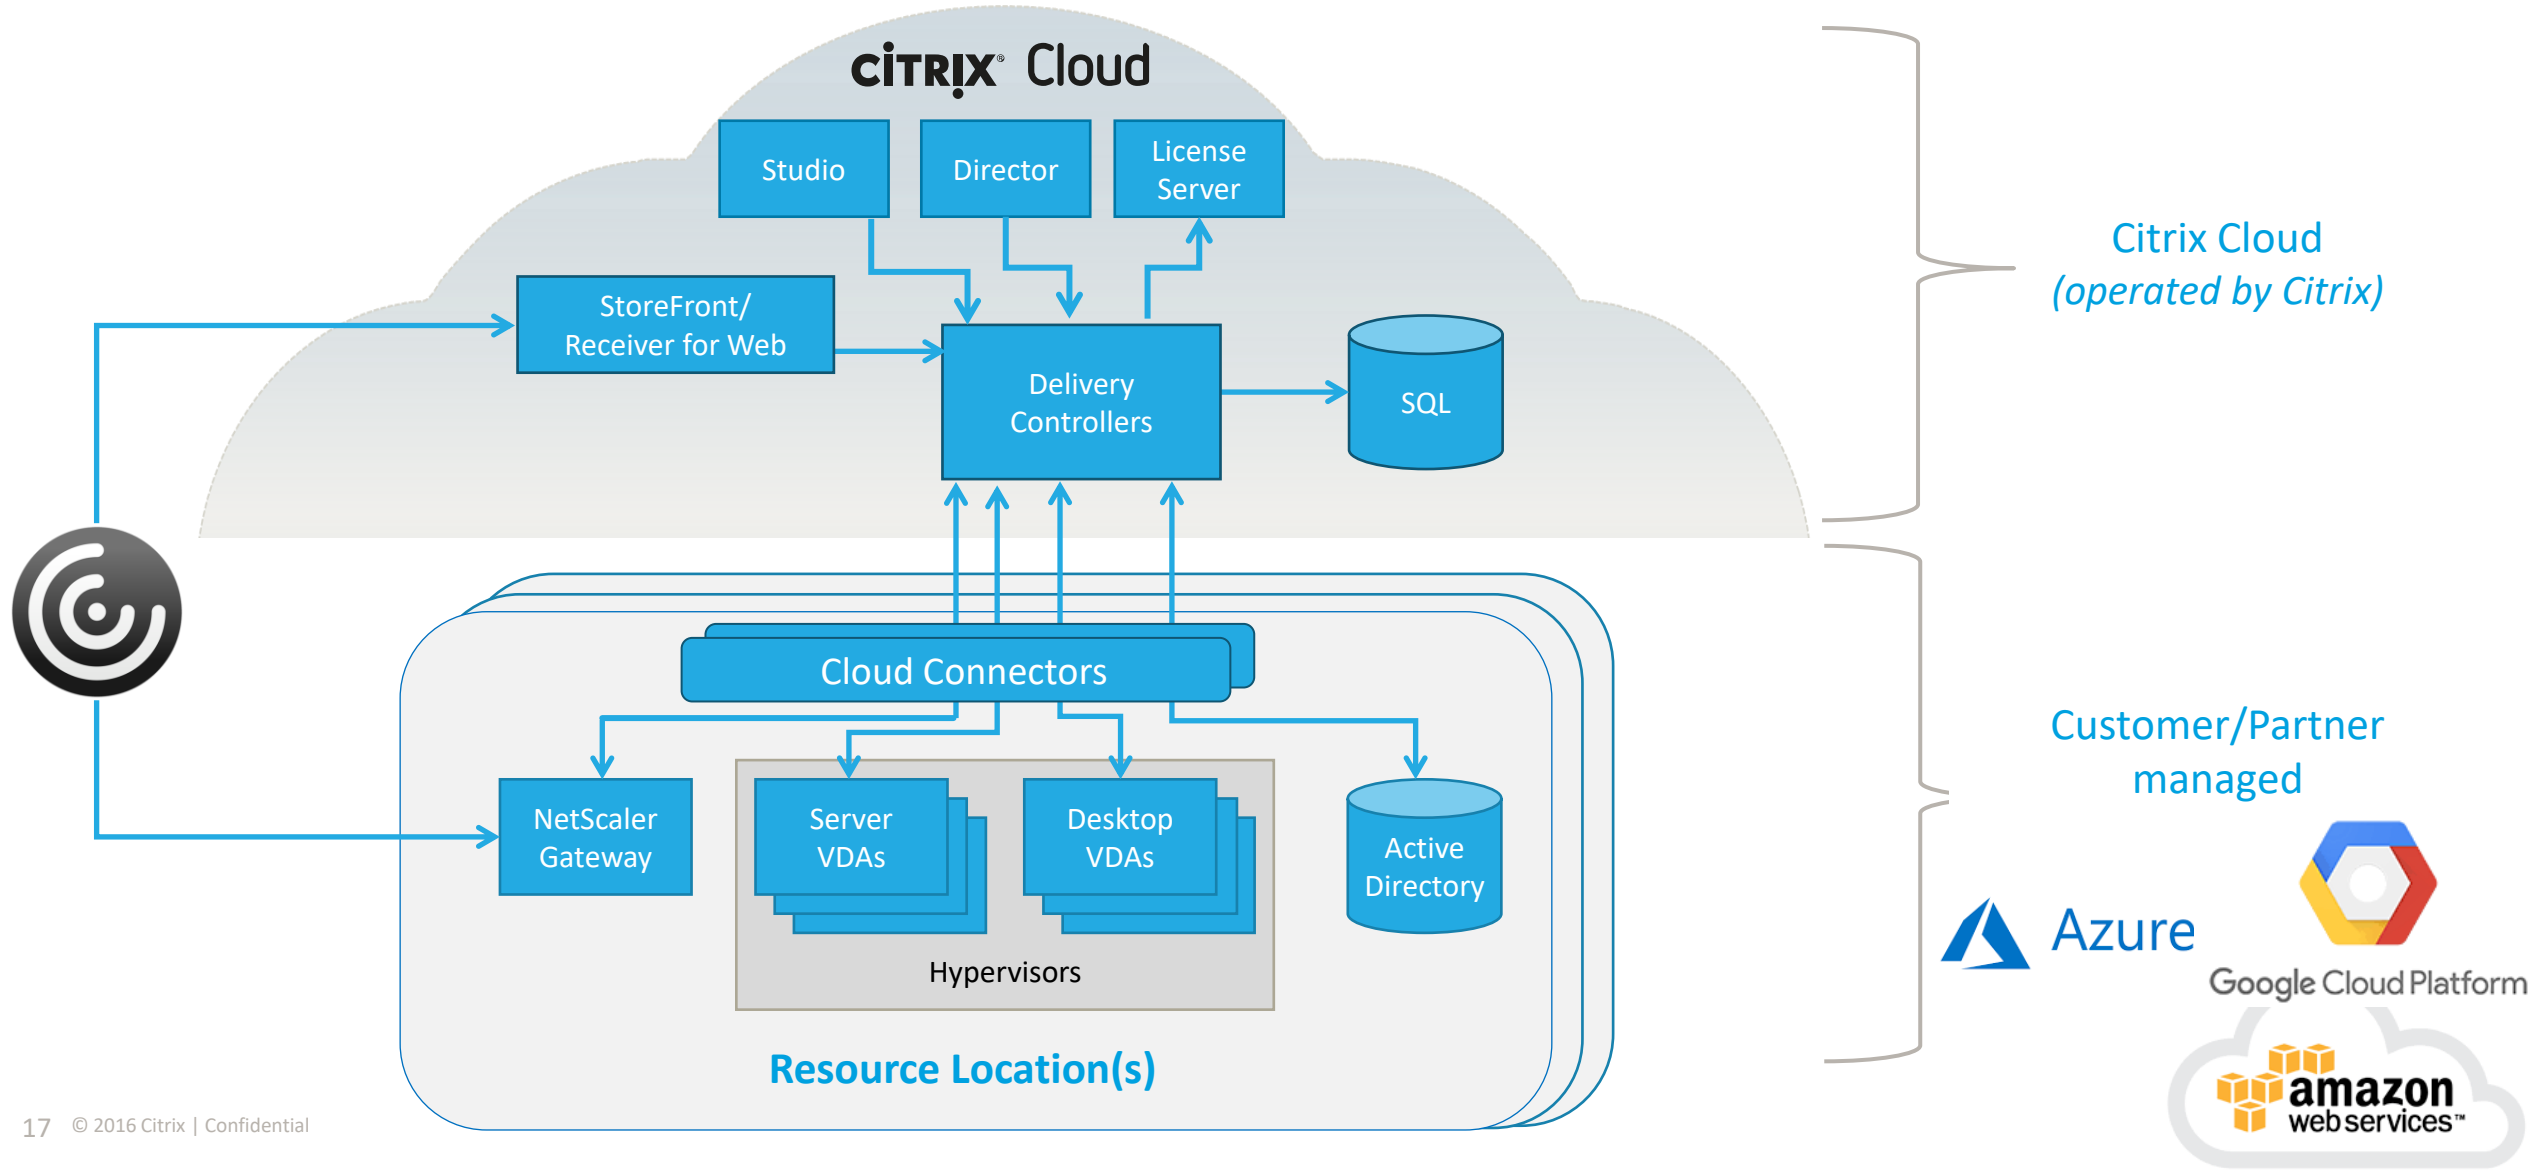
CITRIX® Cloud

Studio

Director

License Server

StoreFront/ Receiver for Web

Delivery Controllers

SQL

Citrix Cloud
(operated by Citrix)

Cloud Connectors

NetScaler Gateway

Server VDAs

Desktop VDAs

Active Directory

Hypervisors

Resource Location(s)

Customer/Partner managed

Azure

Google Cloud Platform

amazon web services™

17 © 2016 Citrix | Confidential